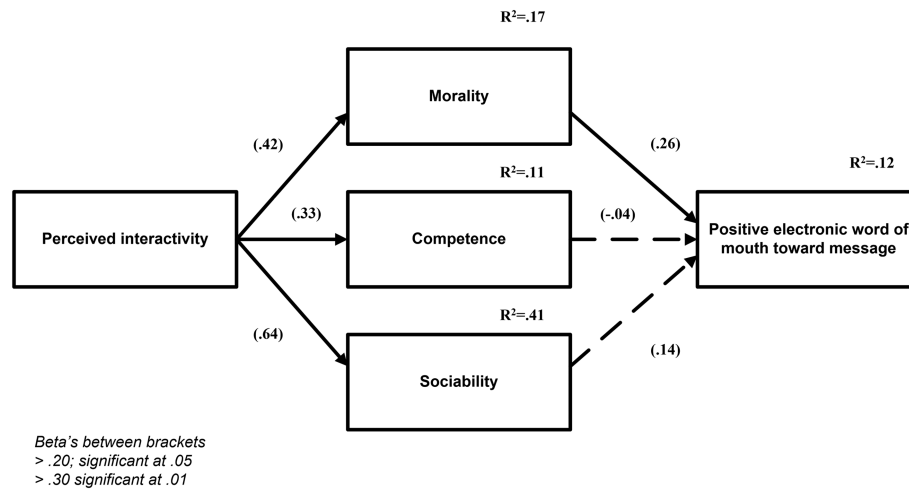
$R^2$=.17

Morality

(.42)

(.26)

$R^2$=.12

$R^2$=.11

(.33)

(-.04)

Perceived interactivity

Competence

Positive electronic word of mouth toward message

$R^2$=.41

(.64)

(.14)

Sociability

Beta's between brackets
> .20; significant at .05
> .30 significant at .01